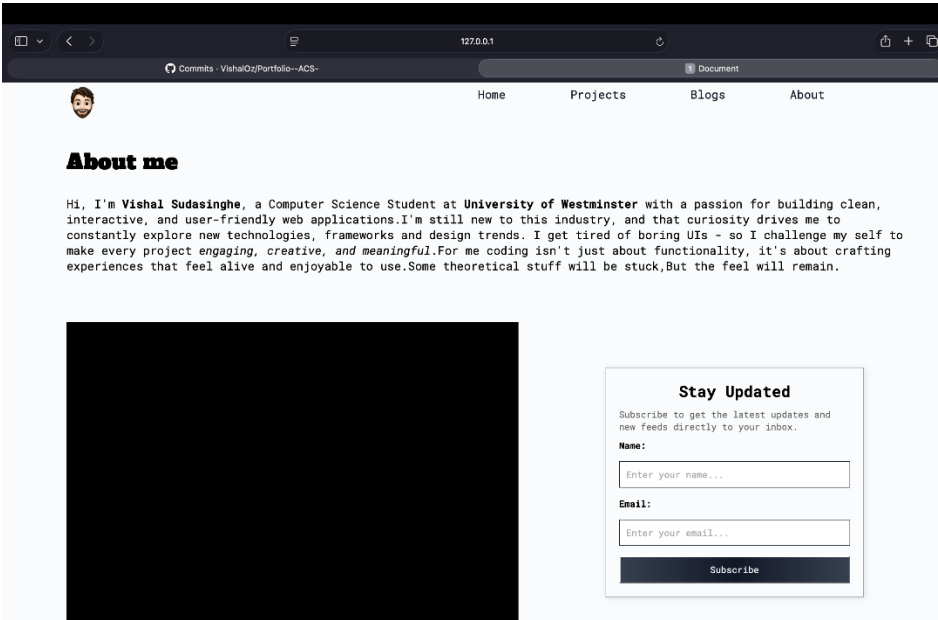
127.0.0.1

Commits · VishalOz/Portfolio--ACS-

1 Document

Home Projects Blogs About

**About me**

Hi, I'm **Vishal Sudasinghe**, a Computer Science Student at **University of Westminster** with a passion for building clean, interactive, and user-friendly web applications.I'm still new to this industry, and that curiosity drives me to constantly explore new technologies, frameworks and design trends. I get tired of boring UIs - so I challenge my self to make every project *engaging, creative, and meaningful*.For me coding isn't just about functionality, it's about crafting experiences that feel alive and enjoyable to use.Some theoretical stuff will be stuck,But the feel will remain.

Stay Updated

Subscribe to get the latest updates and new feeds directly to your inbox.

Name:

Enter your name...

Email:

Enter your email...

Subscribe